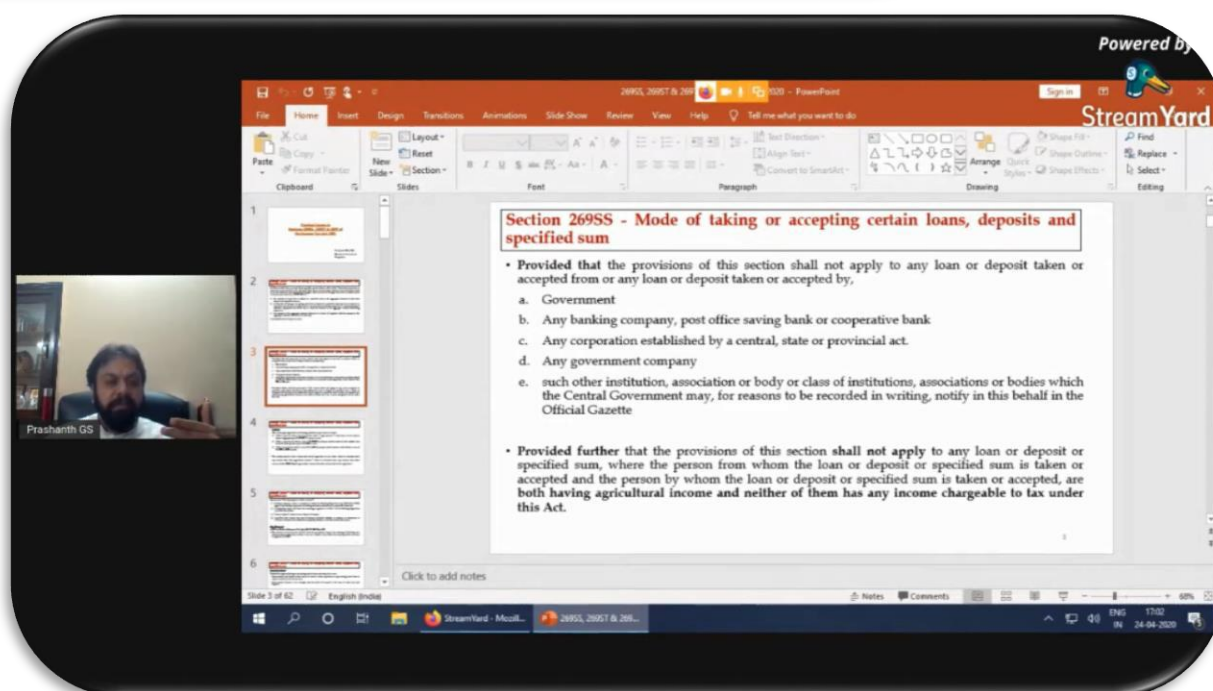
Powered by
StreamYard

269SS, 269ST & 269 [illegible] 2020 - PowerPoint
Sign in

File Home Insert Design Transitions Animations Slide Show Review View Help Tell me what you want to do

Cut
Copy
Format Painter
Paste
Clipboard
New Slide
Layout
Reset
Section
Slides
Font
Text Direction
Align Text
Convert to SmartArt
Paragraph
Arrange
Quick Styles
Shape Fill
Shape Outline
Shape Effects
Drawing
Find
Replace
Select
Editing

1
2
3
4
5
6

Section 269SS - Mode of taking or accepting certain loans, deposits and specified sum

• **Provided that** the provisions of this section shall not apply to any loan or deposit taken or accepted from or any loan or deposit taken or accepted by,

a. Government
b. Any banking company, post office saving bank or cooperative bank
c. Any corporation established by a central, state or provincial act.
d. Any government company
e. such other institution, association or body or class of institutions, associations or bodies which the Central Government may, for reasons to be recorded in writing, notify in this behalf in the Official Gazette

• **Provided further** that the provisions of this section **shall not apply** to any loan or deposit or specified sum, where the person from whom the loan or deposit or specified sum is taken or accepted and the person by whom the loan or deposit or specified sum is taken or accepted, are **both having agricultural income and neither of them has any income chargeable to tax under this Act.**

3

Click to add notes

Prashanth GS

Slide 3 of 62 English (India) Notes Comments 60%

StreamYard - Mozill... 269SS, 269ST & 269...
ENG IN 17:02 24-04-2020